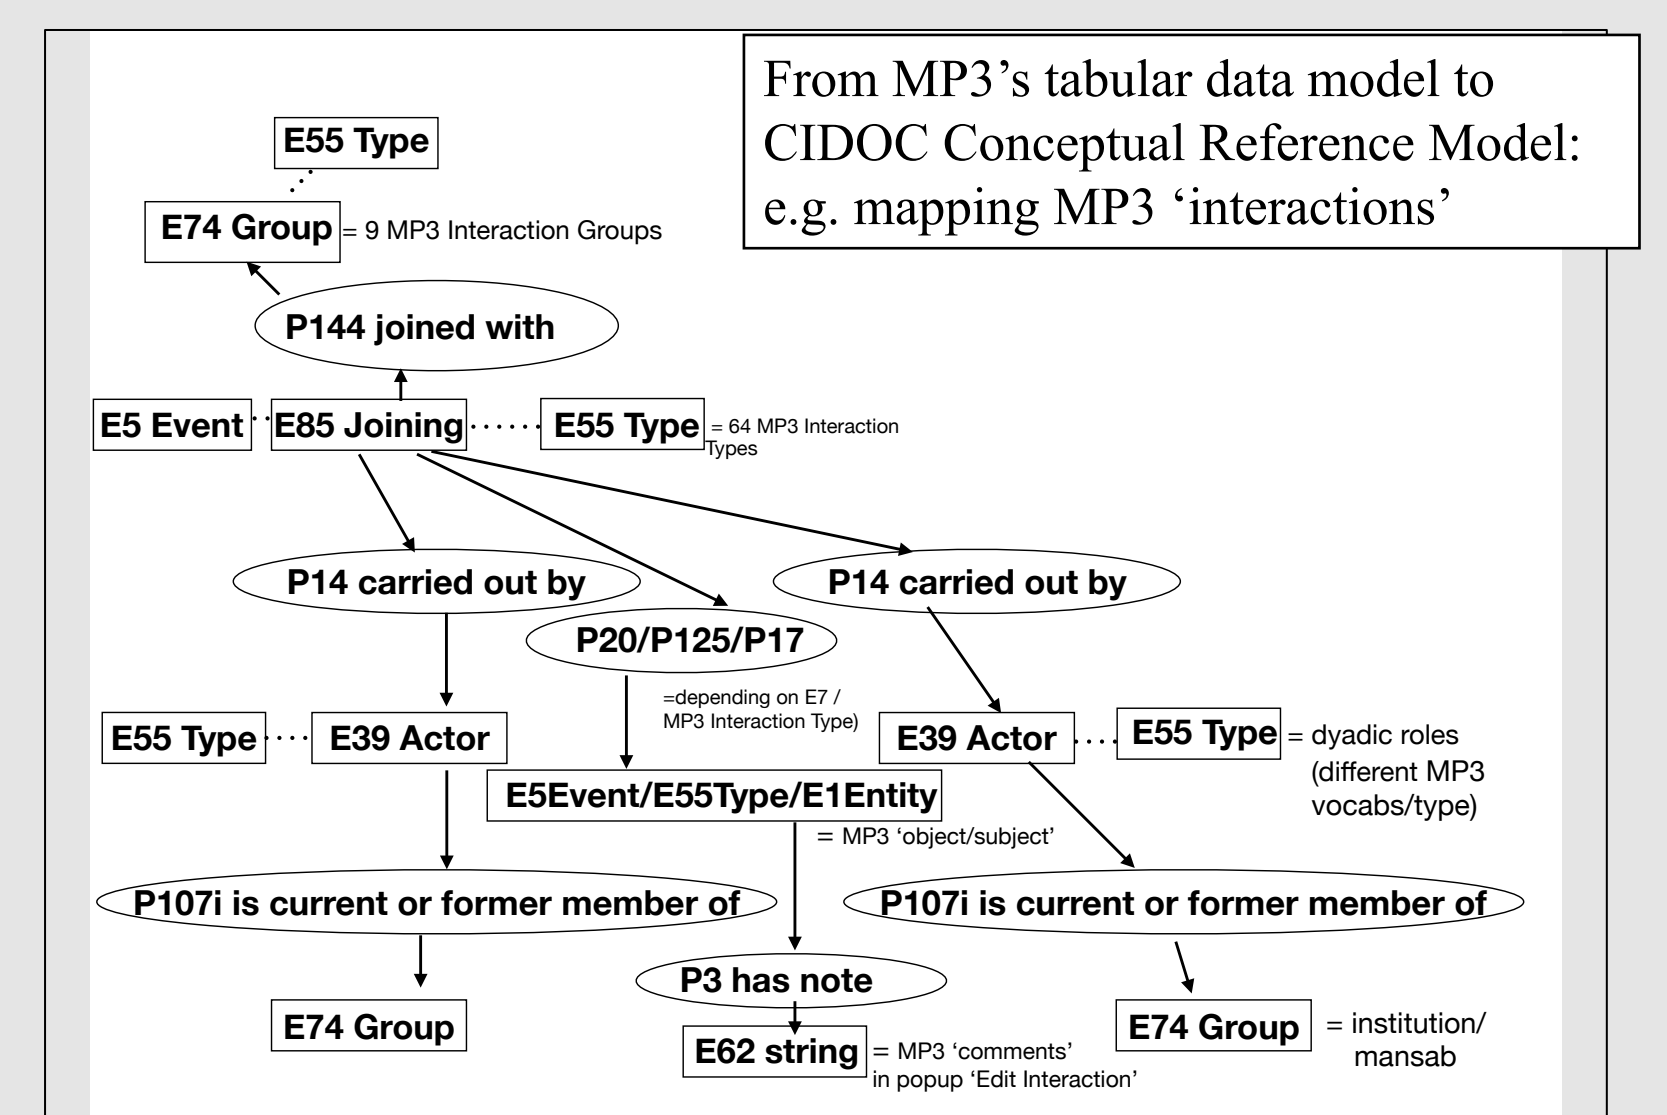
From MP3's tabular data model to CIDOC Conceptual Reference Model: e.g. mapping MP3 'interactions'

E55 Type

E74 Group = 9 MP3 Interaction Groups

P144 joined with

E5 Event

E85 Joining

E55 Type = 64 MP3 Interaction Types

P14 carried out by

P20/P125/P17

P14 carried out by

=depending on E7 / MP3 Interaction Type)

E55 Type

E39 Actor

E39 Actor

E55 Type = dyadic roles (different MP3 vocabs/type)

E5Event/E55Type/E1Entity

= MP3 'object/subject'

P107i is current or former member of

P107i is current or former member of

P3 has note

E74 Group

E62 string = MP3 'comments' in popup 'Edit Interaction'

E74 Group = institution/ mansab